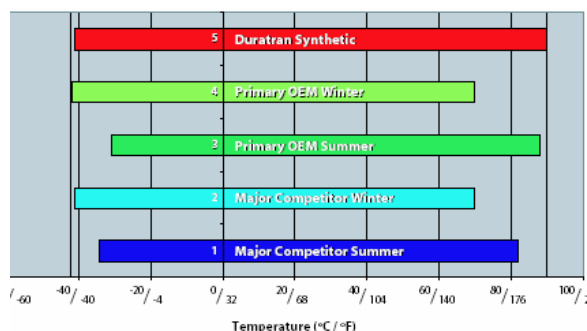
5 Duratran Synthetic

4 Primary OEM Winter

3 Primary OEM Summer

2 Major Competitor Winter

1 Major Competitor Summer

/ -60 -40/ -40 -20/ -4 0/ 32 20/ 68 40/ 104 60/ 140 80/ 176 100/ 2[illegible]

Temperature (°C / °F)